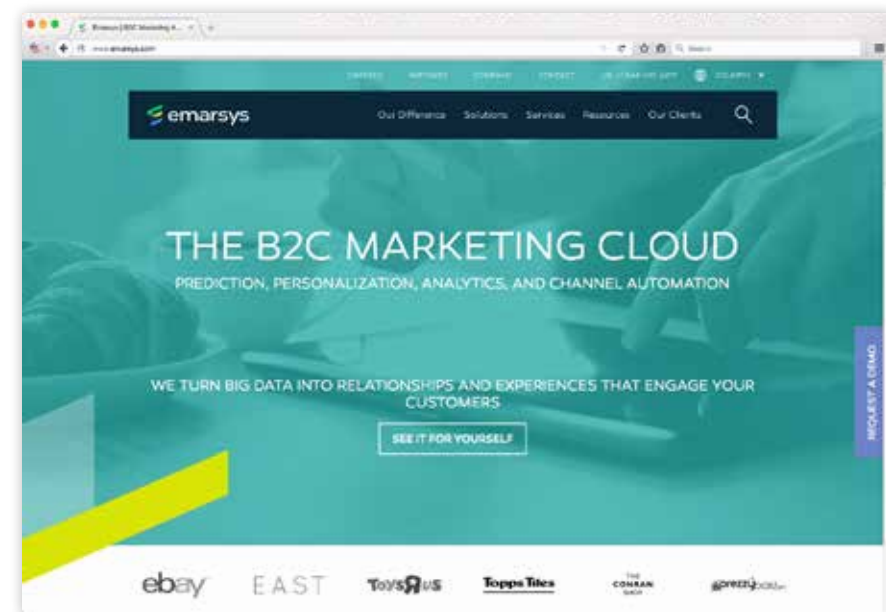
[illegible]

www.emarsys.com

CAREERS PARTNERS COMPANY CONTACT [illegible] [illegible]

emarsys

Our Difference Solutions Services Resources Our Clients

THE B2C MARKETING CLOUD

PREDICTION, PERSONALIZATION, ANALYTICS, AND CHANNEL AUTOMATION

WE TURN BIG DATA INTO RELATIONSHIPS AND EXPERIENCES THAT ENGAGE YOUR CUSTOMERS

SEE IT FOR YOURSELF

REQUEST A DEMO

ebay EAST ToysRus Topps Tiles THE CONRAN SHOP prezzybox